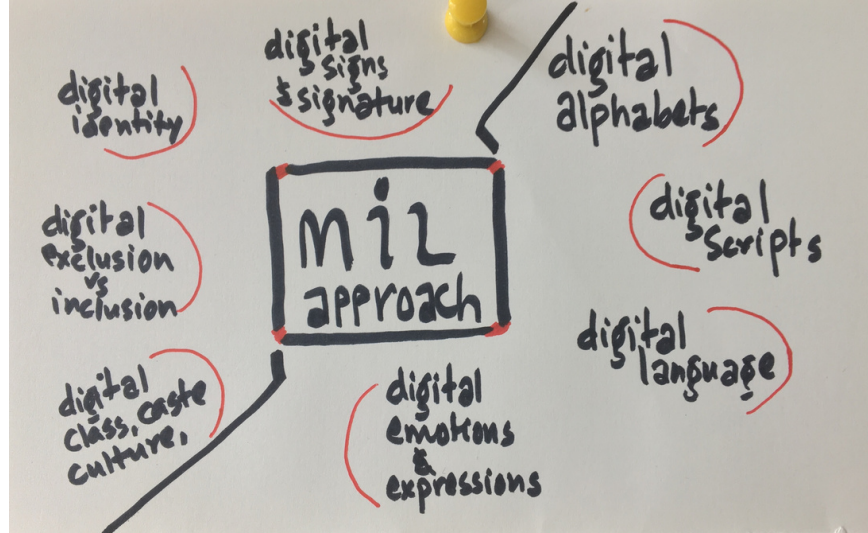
mil approach

digital identity

digital signs & signature

digital alphabets

digital exclusion vs inclusion

digital scripts

digital language

digital class, caste culture,

digital emotions & expressions